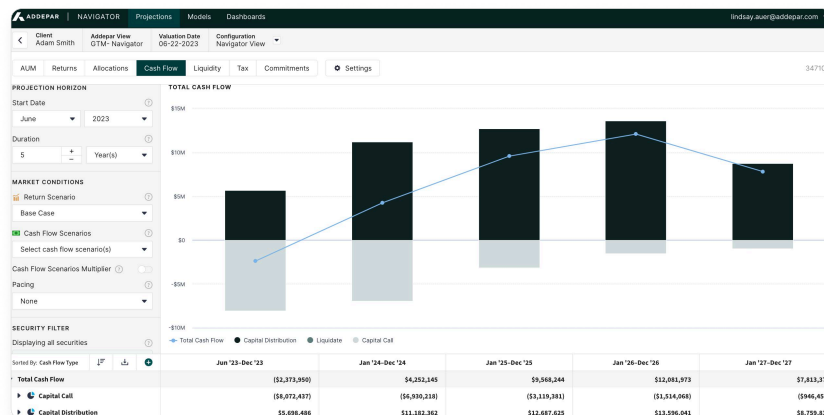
ADDEPAR | NAVIGATOR Projections Models Dashboards lindsay.auer@addepar.com

Client Adam Smith | Addepar View GTM- Navigator | Valuation Date 06-22-2023 | Configuration Navigator View

AUM Returns Allocations Cash Flow Liquidity Tax Commitments Settings 3471(

PROJECTION HORIZON
Start Date
June 2023
Duration
5 + − Year(s)

MARKET CONDITIONS
Return Scenario
Base Case
Cash Flow Scenarios
Select cash flow scenario(s)
Cash Flow Scenarios Multiplier
Pacing
None

SECURITY FILTER
Displaying all securities

TOTAL CASH FLOW
$15M
$10M
$5M
$0
-$5M
-$10M
Total Cash Flow ● Capital Distribution ● Liquidate ● Capital Call

| Sorted By: Cash Flow Type | Jun '23–Dec '23 | Jan '24–Dec '24 | Jan '25–Dec '25 | Jan '26–Dec '26 | Jan '27–Dec '27 |
|---|---|---|---|---|---|
| Total Cash Flow | ($2,373,950) | $4,252,145 | $9,568,244 | $12,081,973 | $7,813,3 |
| Capital Call | ($8,072,437) | ($6,930,218) | ($3,119,381) | ($1,514,068) | ($946,45 |
| Capital Distribution | $5,698,486 | $11,182,362 | $12,687,625 | $13,596,041 | $8,759,8 |